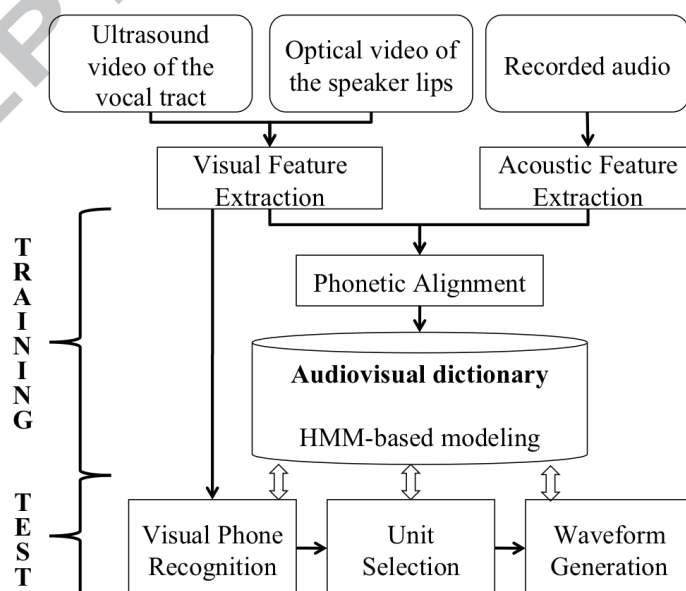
Ultrasound video of the vocal tract

Optical video of the speaker lips

Recorded audio

Visual Feature Extraction

Acoustic Feature Extraction

TRAINING

Phonetic Alignment

**Audiovisual dictionary**

HMM-based modeling

TEST

Visual Phone Recognition

Unit Selection

Waveform Generation